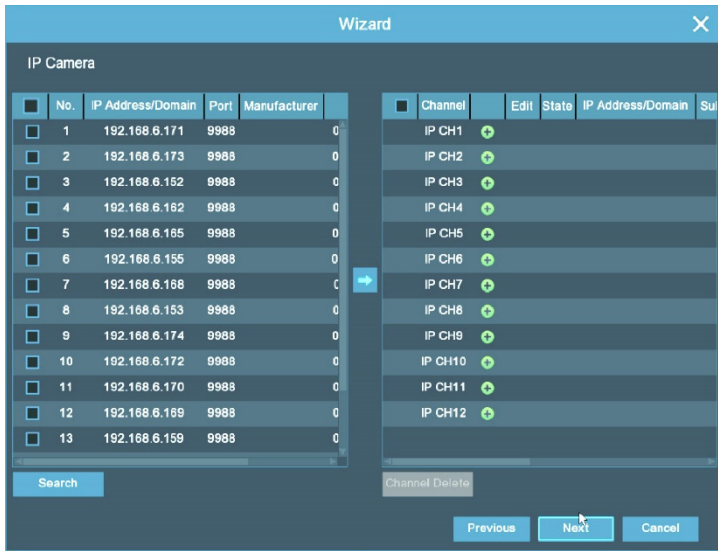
Wizard

IP Camera

| | No. | IP Address/Domain | Port | Manufacturer |
|---|---|---|---|---|
| | 1 | 192.168.6.171 | 9988 | 0 |
| | 2 | 192.168.6.173 | 9988 | 0 |
| | 3 | 192.168.6.152 | 9988 | 0 |
| | 4 | 192.168.6.162 | 9988 | 0 |
| | 5 | 192.168.6.165 | 9988 | 0 |
| | 6 | 192.168.6.155 | 9988 | 0 |
| | 7 | 192.168.6.168 | 9988 | 0 |
| | 8 | 192.168.6.153 | 9988 | 0 |
| | 9 | 192.168.6.174 | 9988 | 0 |
| | 10 | 192.168.6.172 | 9988 | 0 |
| | 11 | 192.168.6.170 | 9988 | 0 |
| | 12 | 192.168.6.169 | 9988 | 0 |
| | 13 | 192.168.6.159 | 9988 | 0 |

| | Channel | | Edit | State | IP Address/Domain | Su |
|---|---|---|---|---|---|---|
| | IP CH1 | | | | | |
| | IP CH2 | | | | | |
| | IP CH3 | | | | | |
| | IP CH4 | | | | | |
| | IP CH5 | | | | | |
| | IP CH6 | | | | | |
| | IP CH7 | | | | | |
| | IP CH8 | | | | | |
| | IP CH9 | | | | | |
| | IP CH10 | | | | | |
| | IP CH11 | | | | | |
| | IP CH12 | | | | | |

Search

Channel Delete

Previous Next Cancel